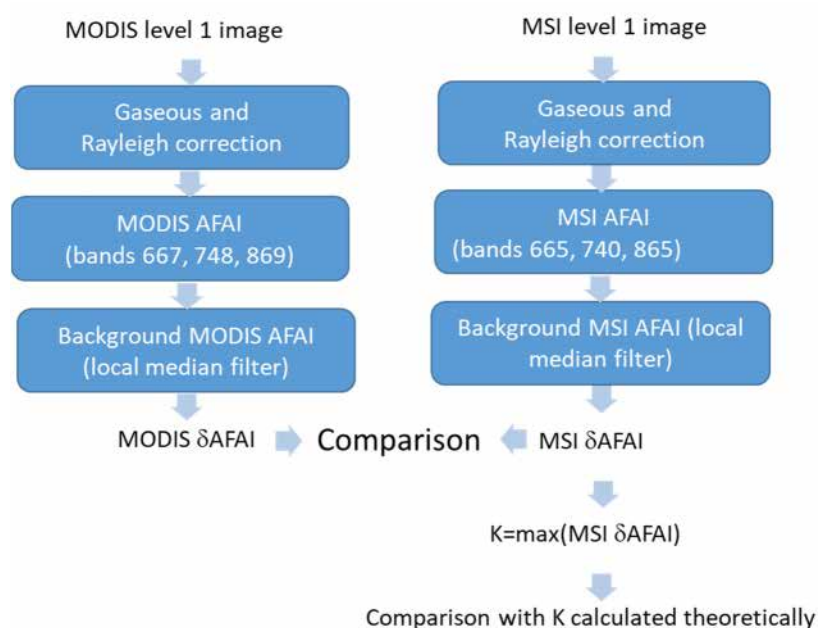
MODIS level 1 image

Gaseous and Rayleigh correction

MODIS AFAI (bands 667, 748, 869)

Background MODIS AFAI (local median filter)

MODIS $\delta$AFAI

MSI level 1 image

Gaseous and Rayleigh correction

MSI AFAI (bands 665, 740, 865)

Background MSI AFAI (local median filter)

MSI $\delta$AFAI

Comparison

K=max(MSI $\delta$AFAI)

Comparison with K calculated theoretically